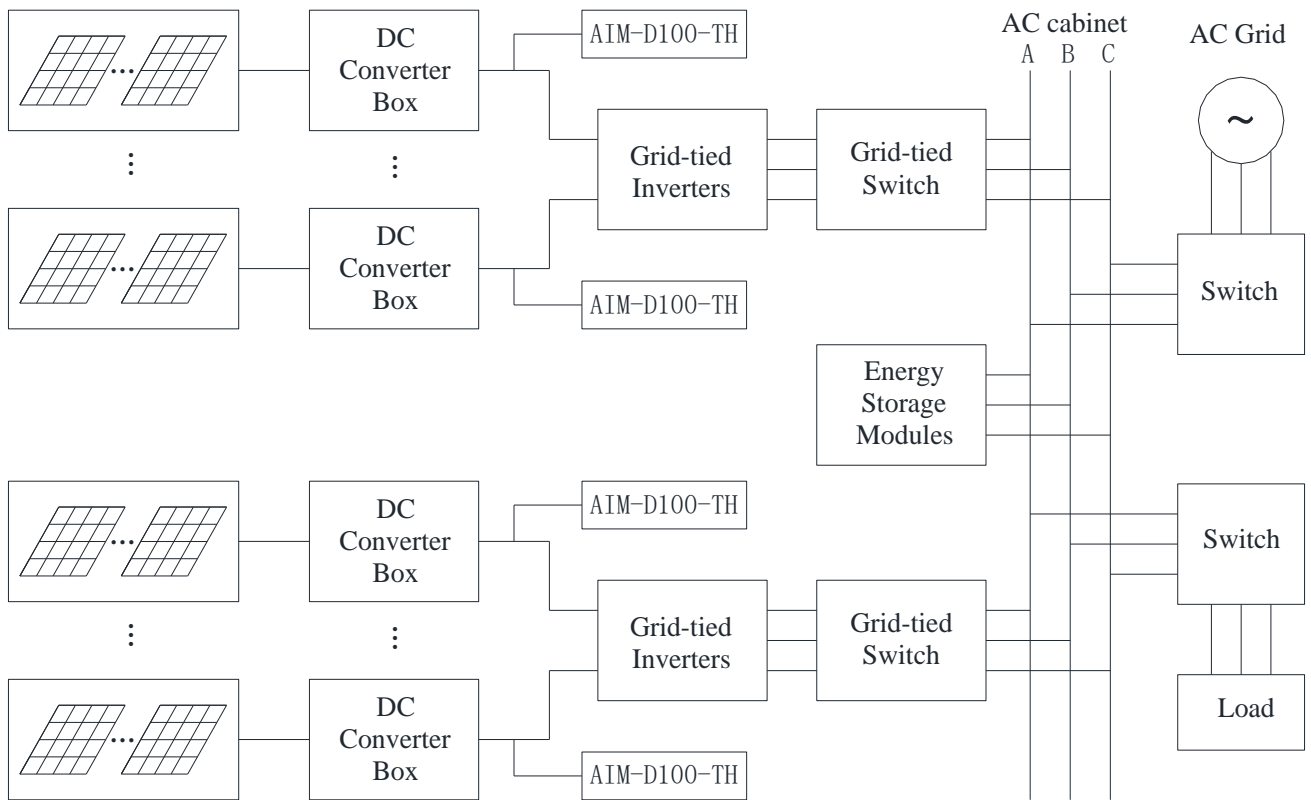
DC Converter Box

AIM-D100-TH

AC cabinet
A B C

AC Grid

~

Grid-tied Inverters

Grid-tied Switch

DC Converter Box

AIM-D100-TH

Switch

Energy Storage Modules

DC Converter Box

AIM-D100-TH

Switch

Grid-tied Inverters

Grid-tied Switch

DC Converter Box

AIM-D100-TH

Load